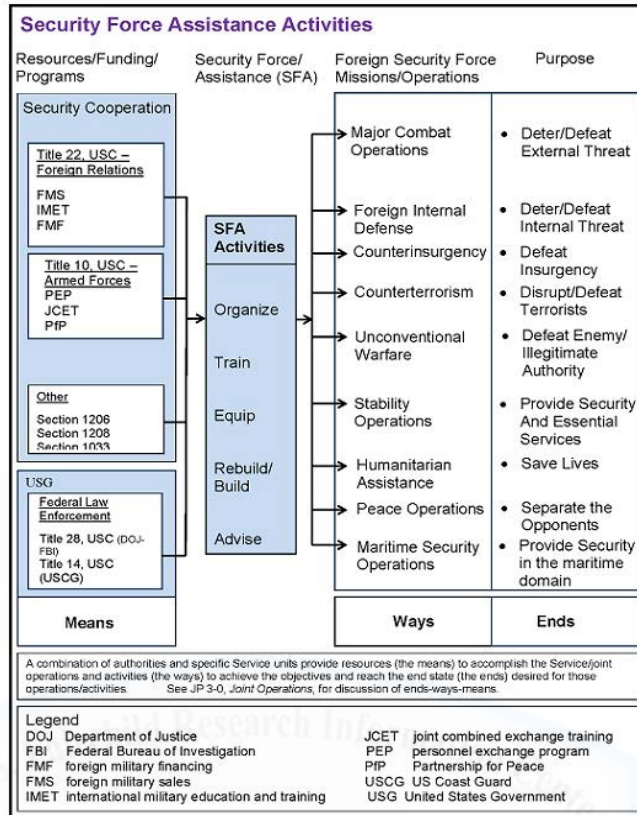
Security Force Assistance Activities

Resources/Funding/ Programs

Security Force/ Assistance (SFA)

Foreign Security Force Missions/Operations

Purpose

Security Cooperation

Title 22, USC – Foreign Relations
FMS
IMET
FMF

Title 10, USC – Armed Forces
PEP
JCET
PfP

Other
Section 1206
Section 1208
Section 1033

USG
Federal Law Enforcement
Title 28, USC (DOJ-FBI)
Title 14, USC (USCG)

SFA Activities
Organize
Train
Equip
Rebuild/ Build
Advise

Major Combat Operations
Foreign Internal Defense
Counterinsurgency
Counterterrorism
Unconventional Warfare
Stability Operations
Humanitarian Assistance
Peace Operations
Maritime Security Operations

• Deter/Defeat External Threat
• Deter/Defeat Internal Threat
• Defeat Insurgency
• Disrupt/Defeat Terrorists
• Defeat Enemy/ Illegitimate Authority
• Provide Security And Essential Services
• Save Lives
• Separate the Opponents
• Provide Security in the maritime domain

Means

Ways

Ends

A combination of authorities and specific Service units provide resources (the means) to accomplish the Service/joint operations and activities (the ways) to achieve the objectives and reach the end state (the ends) desired for those operations/activities. See JP 3-0, Joint Operations, for discussion of ends-ways-means.

Legend
DOJ Department of Justice
FBI Federal Bureau of Investigation
FMF foreign military financing
FMS foreign military sales
IMET international military education and training
JCET joint combined exchange training
PEP personnel exchange program
PfP Partnership for Peace
USCG US Coast Guard
USG United States Government